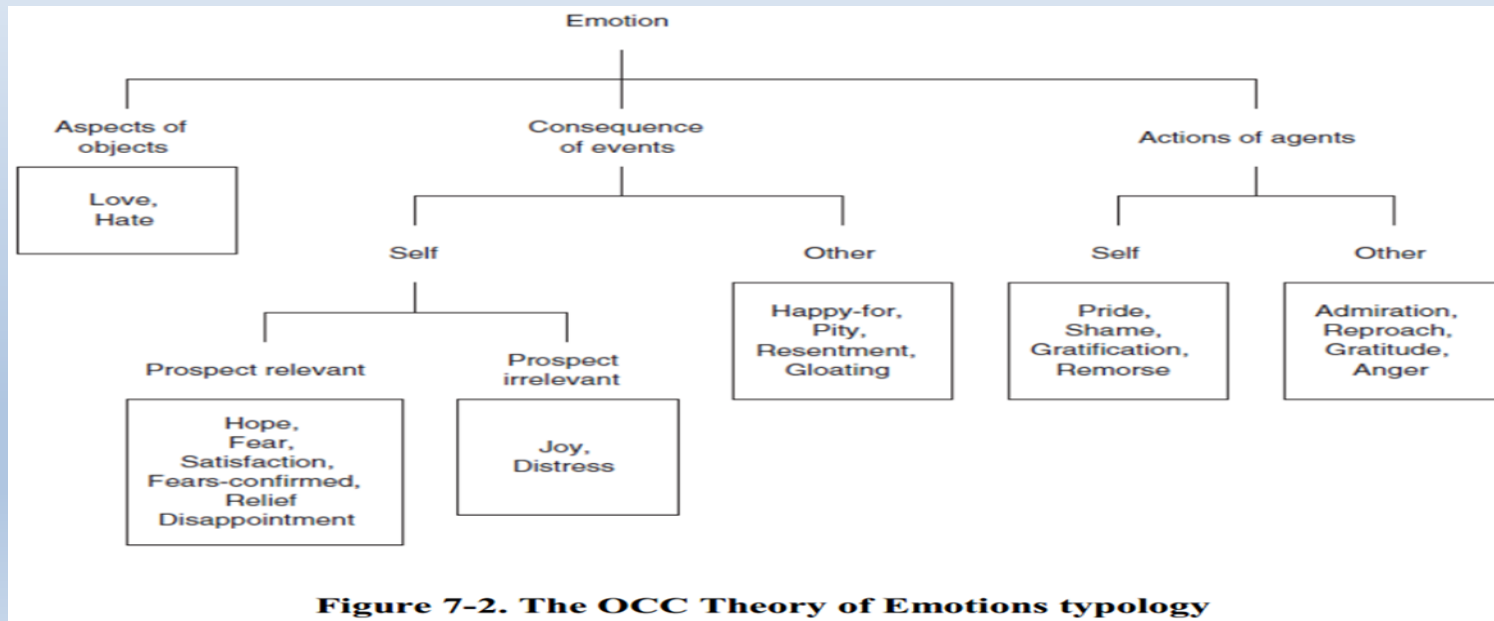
Emotion

Aspects of objects

Love, Hate

Consequence of events

Self

Prospect relevant

Hope, Fear, Satisfaction, Fears-confirmed, Relief Disappointment

Prospect irrelevant

Joy, Distress

Other

Happy-for, Pity, Resentment, Gloating

Actions of agents

Self

Pride, Shame, Gratification, Remorse

Other

Admiration, Reproach, Gratitude, Anger

Figure 7-2. The OCC Theory of Emotions typology